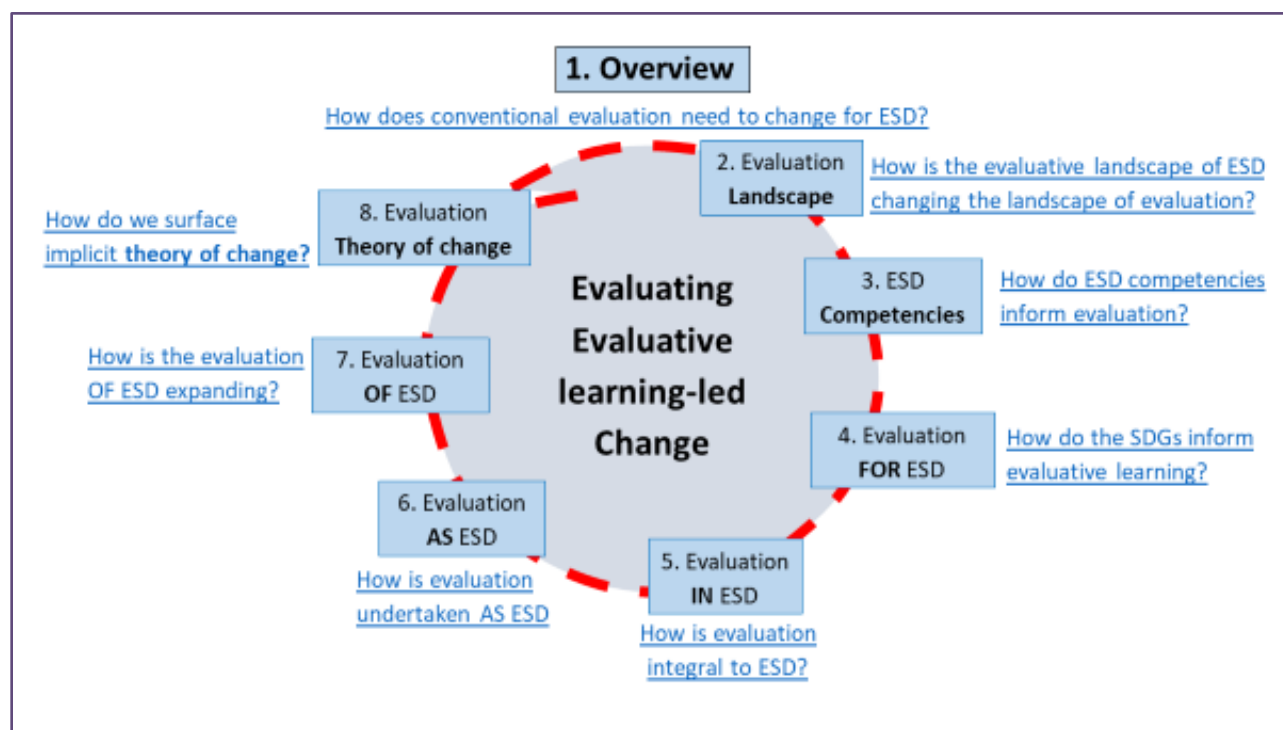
1. Overview

How does conventional evaluation need to change for ESD?

2. Evaluation Landscape

How is the evaluative landscape of ESD changing the landscape of evaluation?

3. ESD Competencies

How do ESD competencies inform evaluation?

4. Evaluation FOR ESD

How do the SDGs inform evaluative learning?

5. Evaluation IN ESD

How is evaluation integral to ESD?

6. Evaluation AS ESD

How is evaluation undertaken AS ESD

7. Evaluation OF ESD

How is the evaluation OF ESD expanding?

8. Evaluation Theory of change

How do we surface implicit theory of change?

Evaluating Evaluative learning-led Change